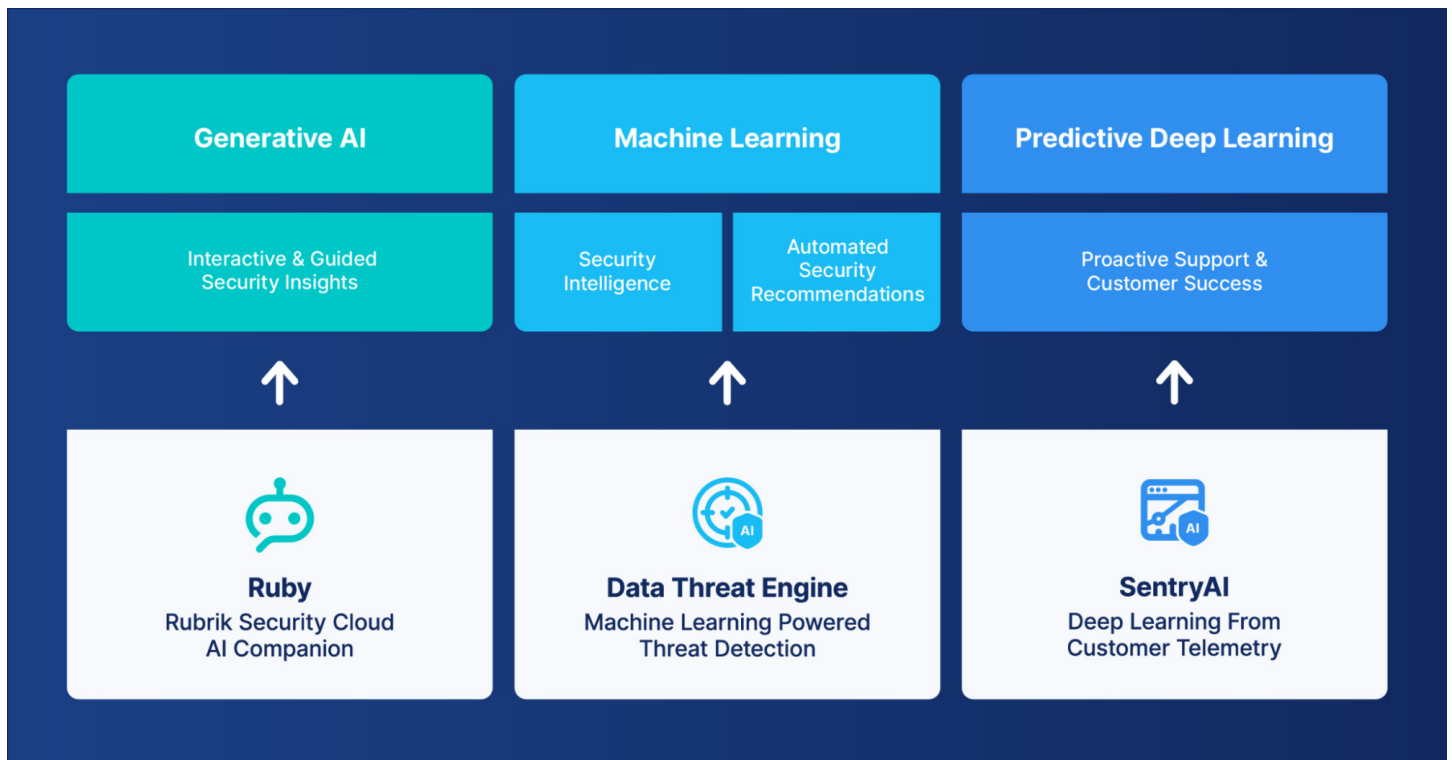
Generative AI

Interactive & Guided Security Insights

Machine Learning

Security Intelligence

Automated Security Recommendations

Predictive Deep Learning

Proactive Support & Customer Success

Ruby
Rubrik Security Cloud AI Companion

AI

Data Threat Engine
Machine Learning Powered Threat Detection

AI

SentryAI
Deep Learning From Customer Telemetry